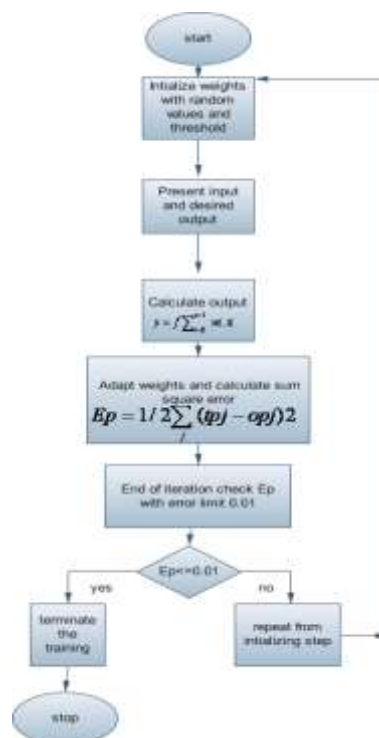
start

Intialize weights with random values and threshold

Present input and desired output

Calculate output
$y = f \sum_{0}^{n-1} w_i x_i$

Adapt weights and calculate sum square error
$Ep = 1/2 \sum_{j} (tpj - opj)2$

End of iteration check Ep with error limit 0.01

Ep<=0.01

yes

no

terminate the training

repeat from intializing step

stop